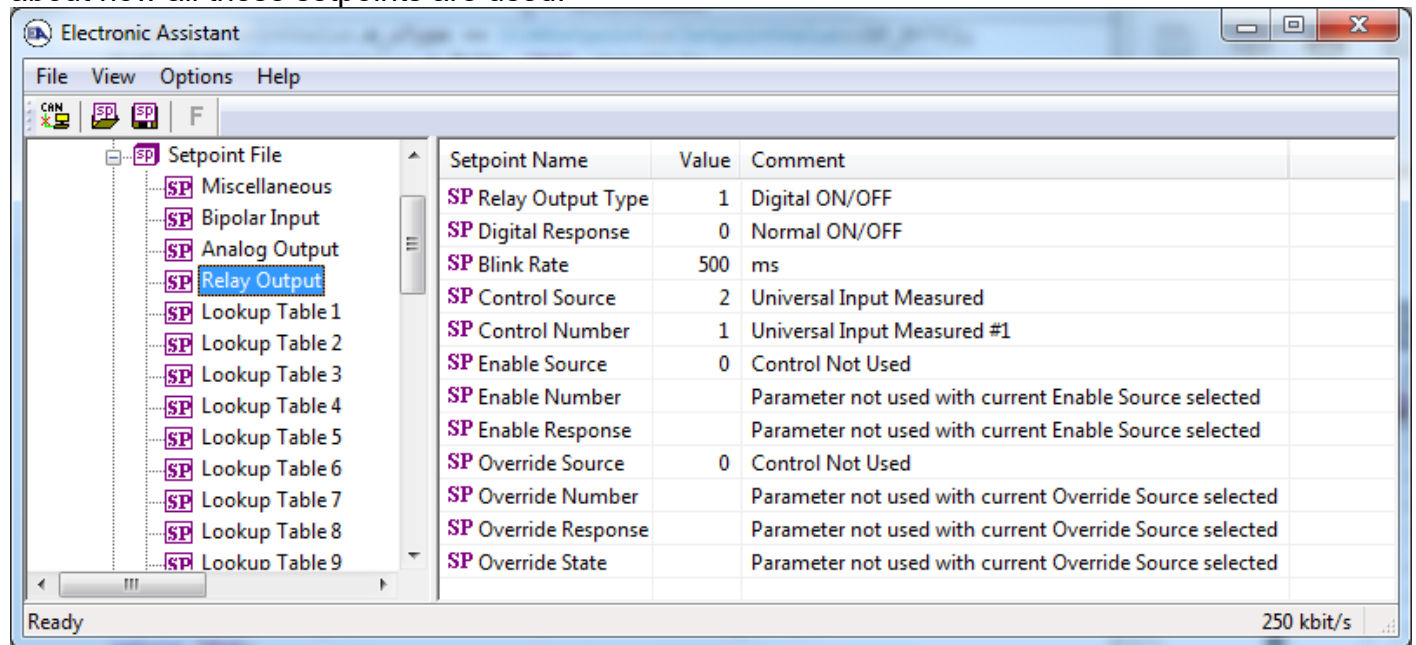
Electronic Assistant

File View Options Help

CAN SP SP F

Setpoint File
SP Miscellaneous
SP Bipolar Input
SP Analog Output
SP Relay Output
SP Lookup Table 1
SP Lookup Table 2
SP Lookup Table 3
SP Lookup Table 4
SP Lookup Table 5
SP Lookup Table 6
SP Lookup Table 7
SP Lookup Table 8
SP Lookup Table 9

| Setpoint Name | Value | Comment |
|---|---|---|
| SP Relay Output Type | 1 | Digital ON/OFF |
| SP Digital Response | 0 | Normal ON/OFF |
| SP Blink Rate | 500 | ms |
| SP Control Source | 2 | Universal Input Measured |
| SP Control Number | 1 | Universal Input Measured #1 |
| SP Enable Source | 0 | Control Not Used |
| SP Enable Number | | Parameter not used with current Enable Source selected |
| SP Enable Response | | Parameter not used with current Enable Source selected |
| SP Override Source | 0 | Control Not Used |
| SP Override Number | | Parameter not used with current Override Source selected |
| SP Override Response | | Parameter not used with current Override Source selected |
| SP Override State | | Parameter not used with current Override Source selected |

Ready 250 kbit/s